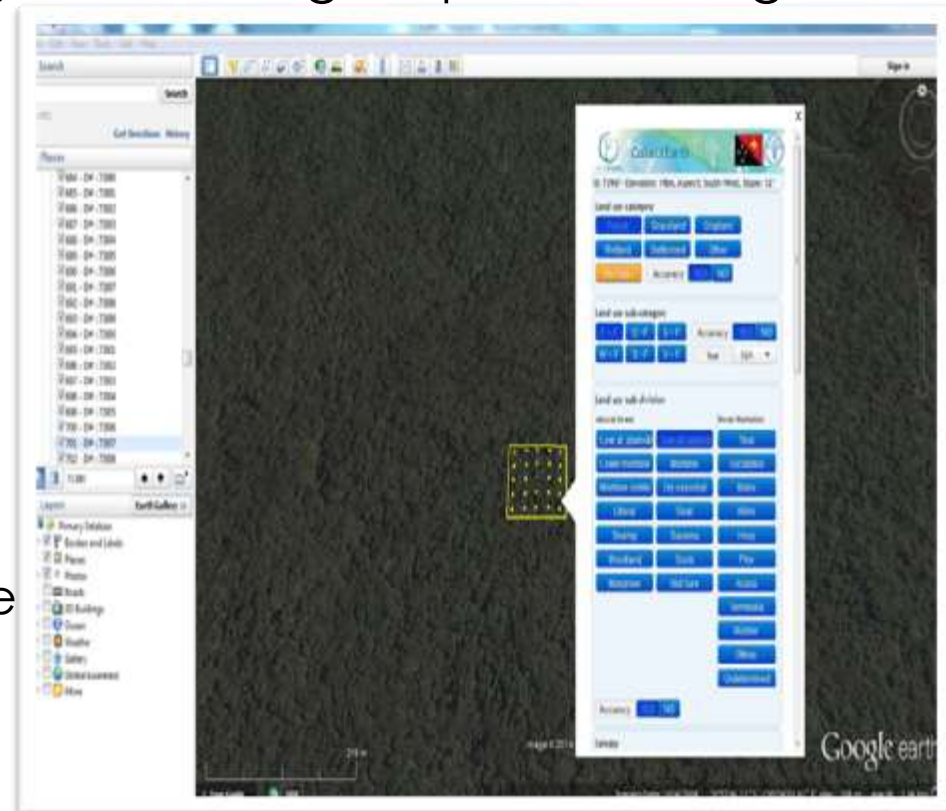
Search

Search

Get Directions History

Places

Layers

Earth Gallery

Primary Database

Borders and Labels

Places

Photos

Roads

3D Buildings

Ocean

Weather

Gallery

Global Awareness

More

Sign in

Collect Earth

Land use category

Forest

Grassland

Cropland

Wetland

Settlement

Other

Accuracy

Land use sub-category

Accuracy

Year

Land use sub-division

Low alt. (lowland)

Lower montane

Montane

Littoral

Swamp

Savanna

Woodland

Scrub

Bare

Teak

Eucalyptus

Balsa

Pine

Acacia

Other

Undetermined

Accuracy

Image © 2014

Google earth